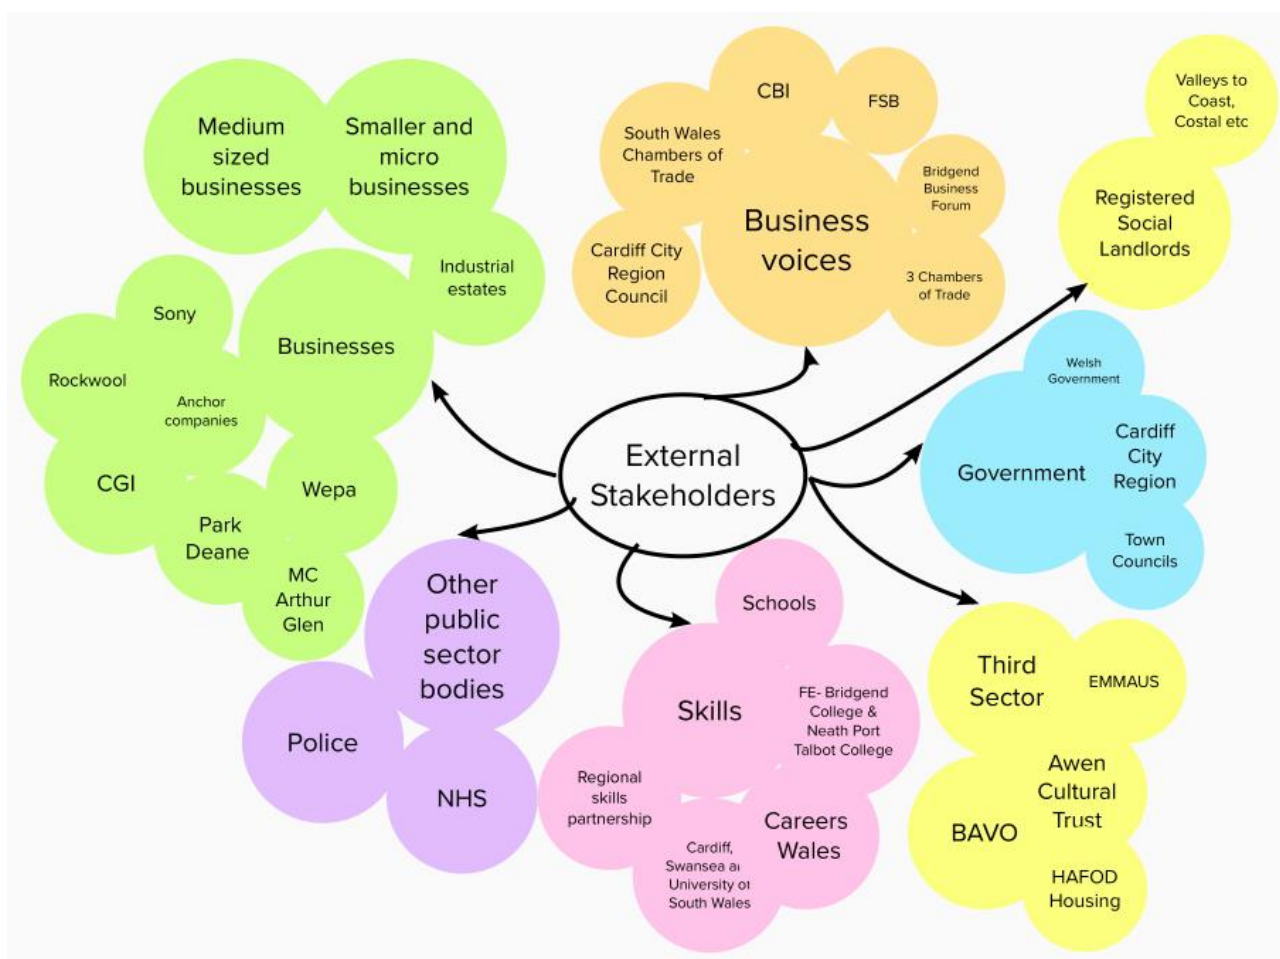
External Stakeholders

Businesses

Medium sized businesses

Smaller and micro businesses

Industrial estates

Sony

Rockwool

Anchor companies

CGI

Wepa

Park Deane

MC Arthur Glen

Business voices

CBI

FSB

South Wales Chambers of Trade

Bridgend Business Forum

Cardiff City Region Council

3 Chambers of Trade

Registered Social Landlords

Valleys to Coast, Costal etc

Government

Welsh Government

Cardiff City Region

Town Councils

Other public sector bodies

Police

NHS

Skills

Schools

FE- Bridgend College & Neath Port Talbot College

Regional skills partnership

Careers Wales

Cardiff, Swansea a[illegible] University o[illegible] South Wales

Third Sector

EMMAUS

Awen Cultural Trust

BAVO

HAFOD Housing